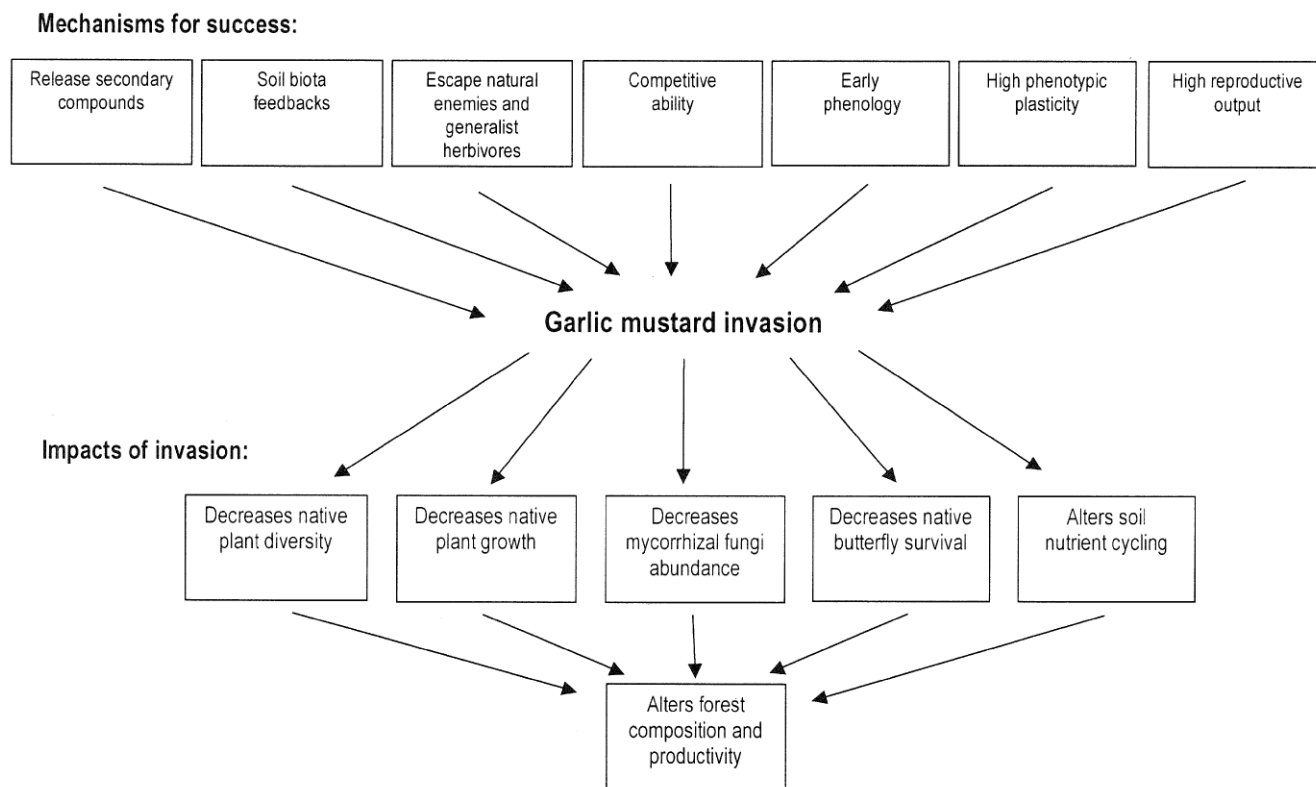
Mechanisms for success:

Release secondary compounds

Soil biota feedbacks

Escape natural enemies and generalist herbivores

Competitive ability

Early phenology

High phenotypic plasticity

High reproductive output

Garlic mustard invasion

Impacts of invasion:

Decreases native plant diversity

Decreases native plant growth

Decreases mycorrhizal fungi abundance

Decreases native butterfly survival

Alters soil nutrient cycling

Alters forest composition and productivity